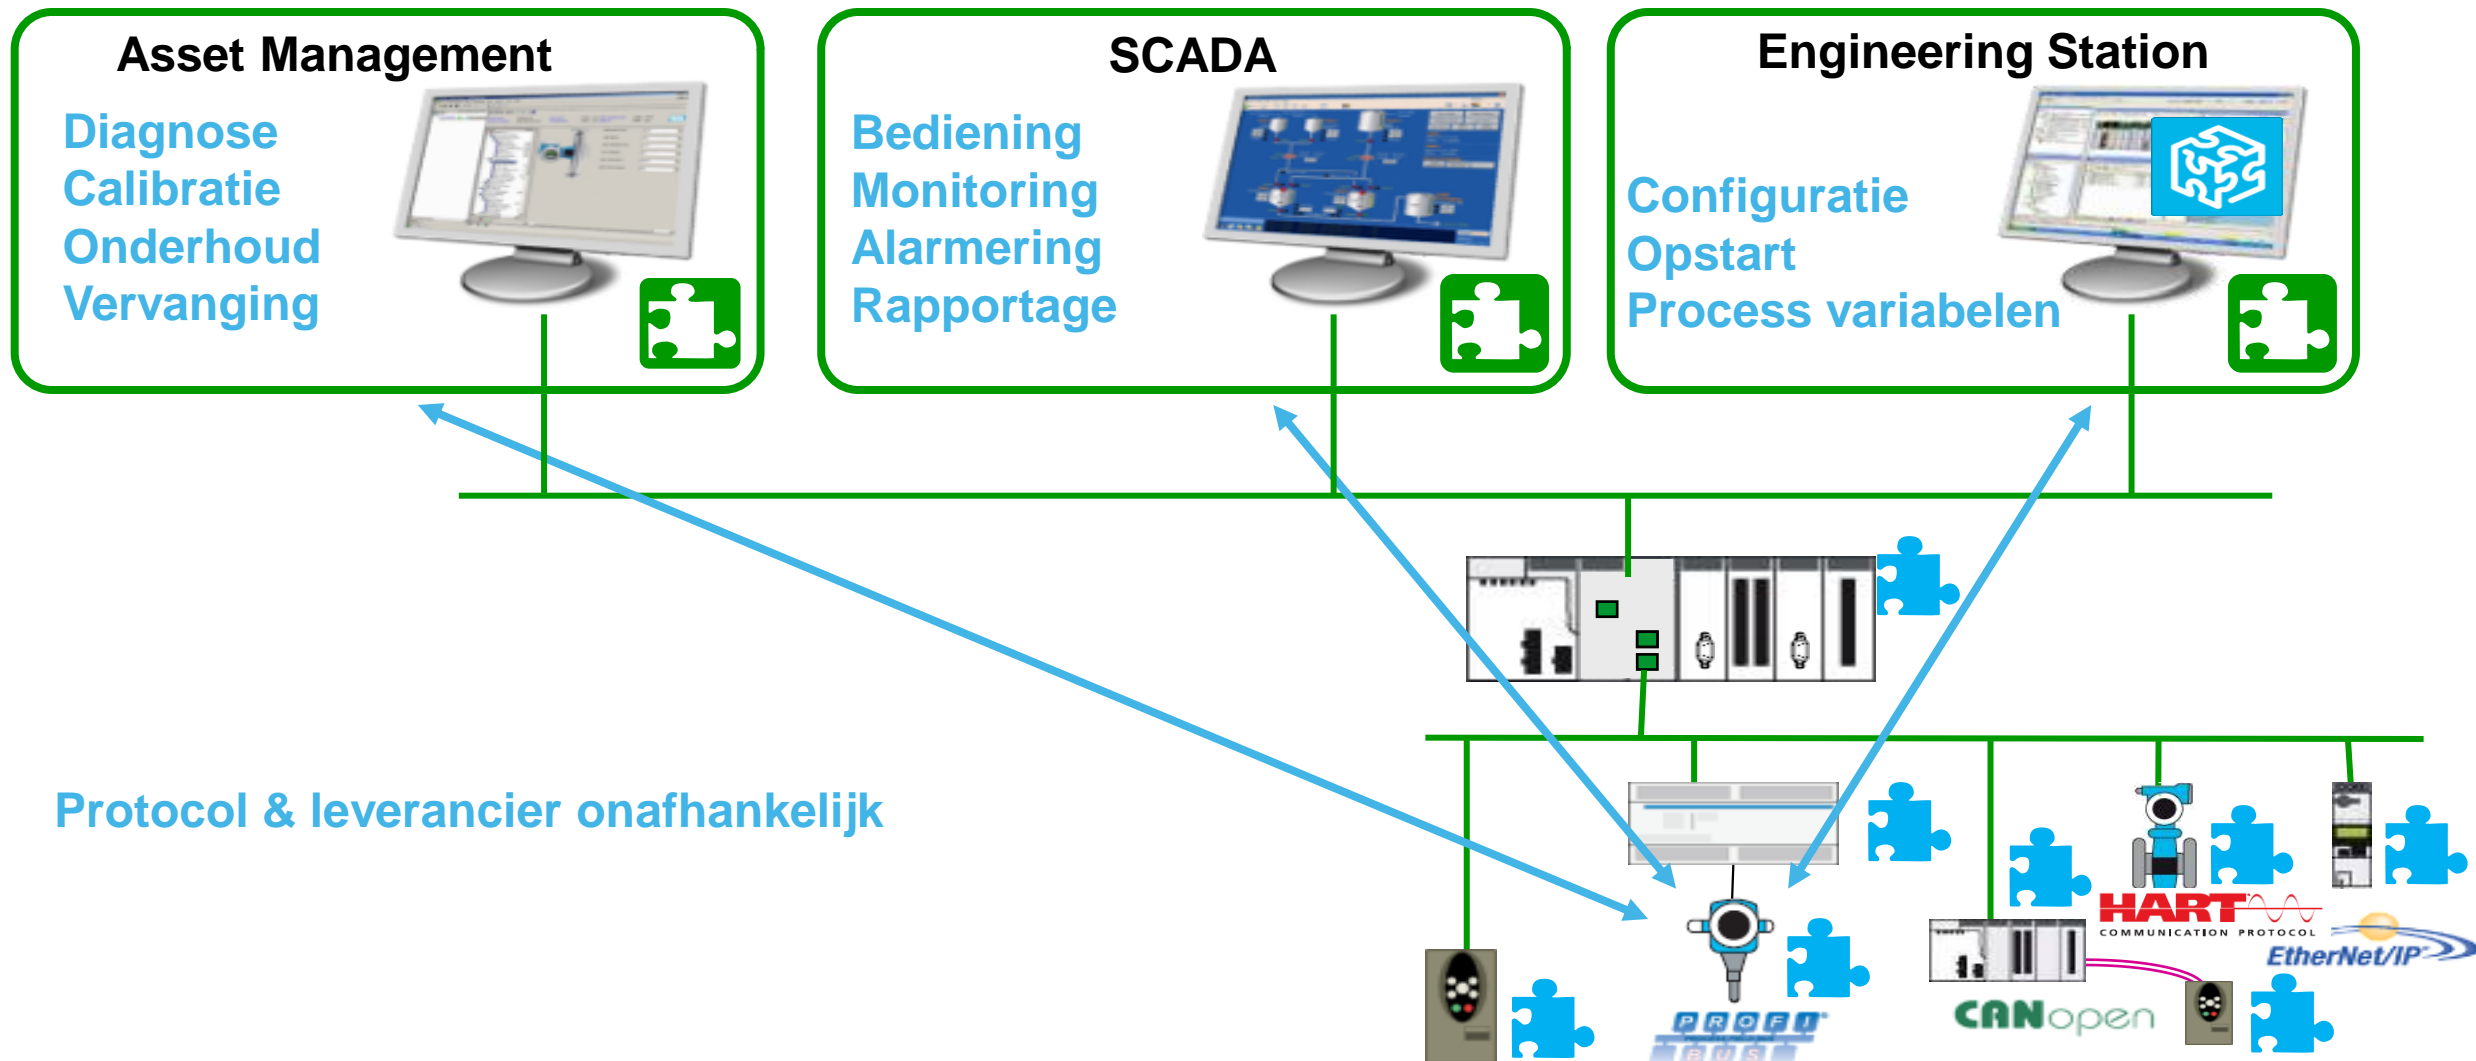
Asset Management

Diagnose
Calibratie
Onderhoud
Vervanging

SCADA

Bediening
Monitoring
Alarmering
Rapportage

Engineering Station

Configuratie
Opstart
Process variabelen

Protocol & leverancier onafhankelijk

HART
COMMUNICATION PROTOCOL

EtherNet/IP

CANopen

PROFI BUS